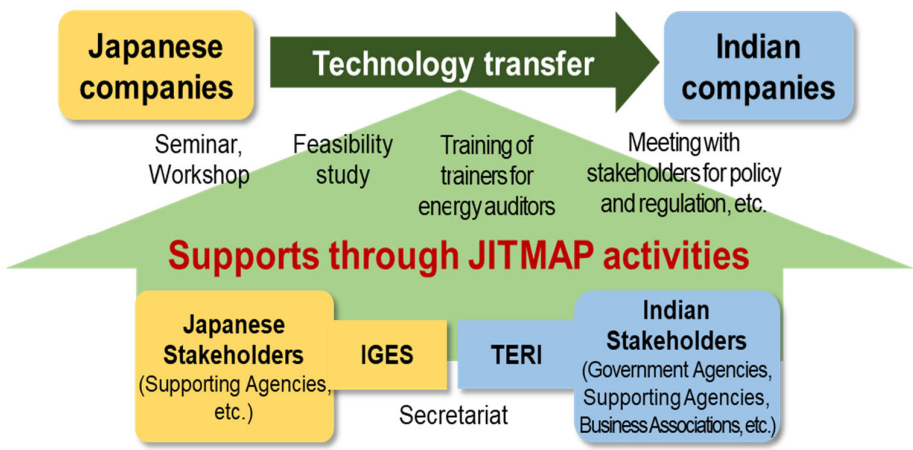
Japanese companies

Technology transfer

Indian companies

Seminar, Workshop

Feasibility study

Training of trainers for energy auditors

Meeting with stakeholders for policy and regulation, etc.

Supports through JITMAP activities

Japanese Stakeholders (Supporting Agencies, etc.)

IGES

TERI

Indian Stakeholders (Government Agencies, Supporting Agencies, Business Associations, etc.)

Secretariat